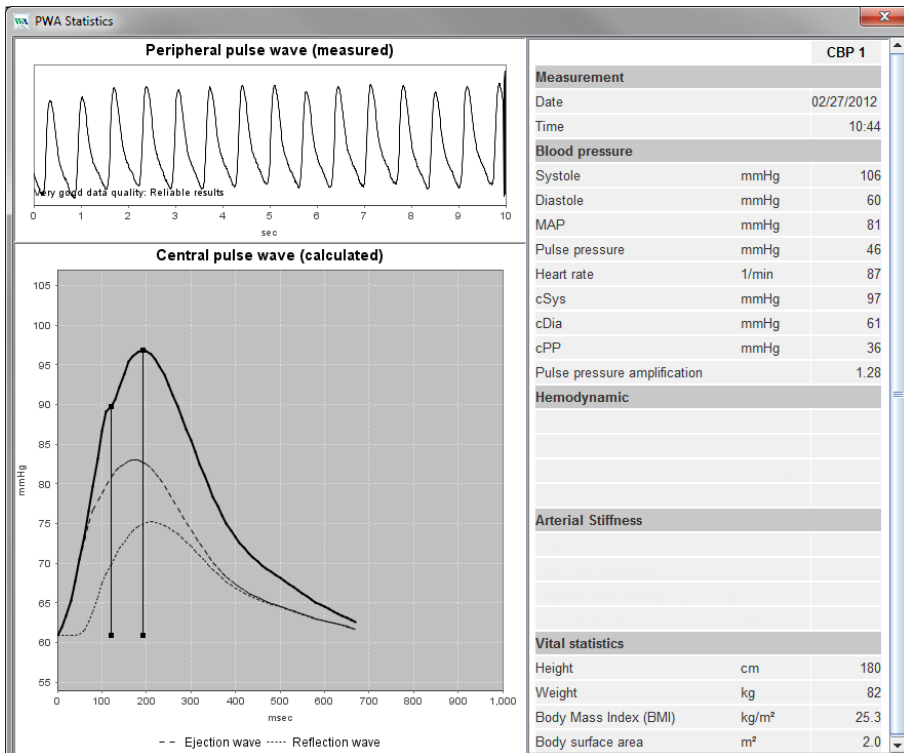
PWA Statistics

Peripheral pulse wave (measured)

Very good data quality: Reliable results

0 1 2 3 4 5 6 7 8 9 10
sec

Central pulse wave (calculated)

105
100
95
90
85
80
75
70
65
60
55
mmHg

0 100 200 300 400 500 600 700 800 900 1,000
msec

- - Ejection wave ------ Reflection wave

| | | CBP 1 |
|---|---|---|
| **Measurement** | | |
| Date | | 02/27/2012 |
| Time | | 10:44 |
| **Blood pressure** | | |
| Systole | mmHg | 106 |
| Diastole | mmHg | 60 |
| MAP | mmHg | 81 |
| Pulse pressure | mmHg | 46 |
| Heart rate | 1/min | 87 |
| cSys | mmHg | 97 |
| cDia | mmHg | 61 |
| cPP | mmHg | 36 |
| Pulse pressure amplification | | 1.28 |
| **Hemodynamic** | | |
| **Arterial Stiffness** | | |
| **Vital statistics** | | |
| Height | cm | 180 |
| Weight | kg | 82 |
| Body Mass Index (BMI) | kg/m² | 25.3 |
| Body surface area | m² | 2.0 |